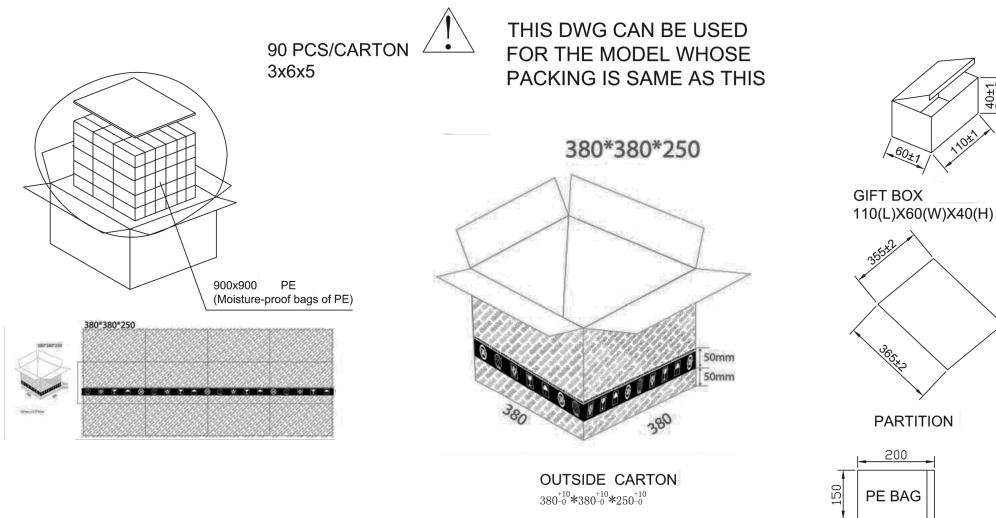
90 PCS/CARTON
3x6x5

THIS DWG CAN BE USED FOR THE MODEL WHOSE PACKING IS SAME AS THIS

380*380*250

40±1
60±1
110±1

GIFT BOX
110(L)X60(W)X40(H)

355±2
365±2

PARTITION

900x900 PE
(Moisture-proof bags of PE)

380*380*250

50mm
50mm
380
380

OUTSIDE CARTON
$380^{+10}_{-0}*380^{+10}_{-0}*250^{+10}_{-0}$

200
150
PE BAG